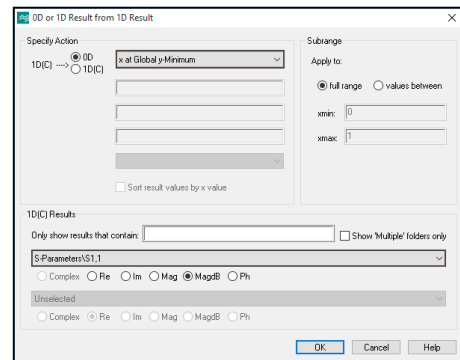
0D or 1D Result from 1D Result

Specify Action

1D(C) ---> 0D
1D(C)

x at Global y-Minimum

Sort result values by x value

Subrange

Apply to:

full range
values between

xmin: 0

xmax: 1

1D(C) Results

Only show results that contain:

Show 'Multiple' folders only

S-Parameters\S1,1

Complex
Re
Im
Mag
MagdB
Ph

Unselected

Complex
Re
Im
Mag
MagdB
Ph

OK
Cancel
Help